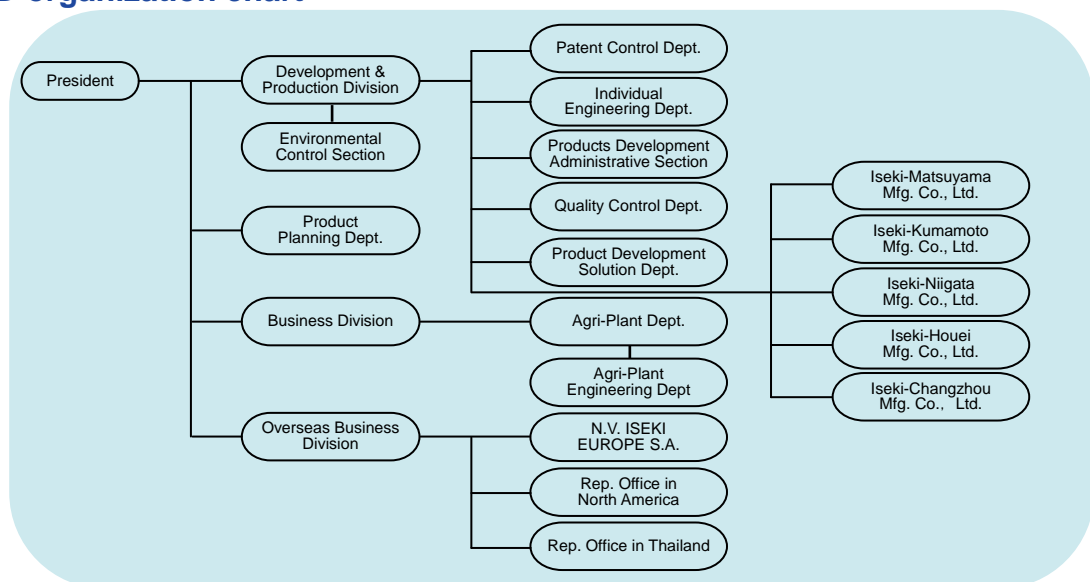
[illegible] organization chart

President

Development & Production Division

Environmental Control Section

Product Planning Dept.

Business Division

Overseas Business Division

Patent Control Dept.

Individual Engineering Dept.

Products Development Administrative Section

Quality Control Dept.

Product Development Solution Dept.

Agri-Plant Dept.

Agri-Plant Engineering Dept

N.V. ISEKI EUROPE S.A.

Rep. Office in North America

Rep. Office in Thailand

Iseki-Matsuyama Mfg. Co., Ltd.

Iseki-Kumamoto Mfg. Co., Ltd.

Iseki-Niigata Mfg. Co., Ltd.

Iseki-Houei Mfg. Co., Ltd.

Iseki-Changzhou Mfg. Co., Ltd.